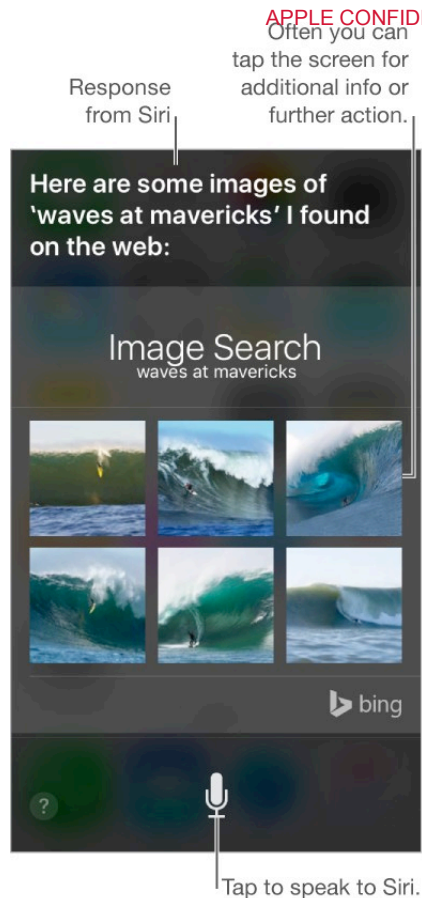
APPLE CONFID

Often you can tap the screen for additional info or further action.

Response from Siri

Here are some images of 'waves at mavericks' I found on the web:

Image Search
waves at mavericks

bing

?

Tap to speak to Siri.